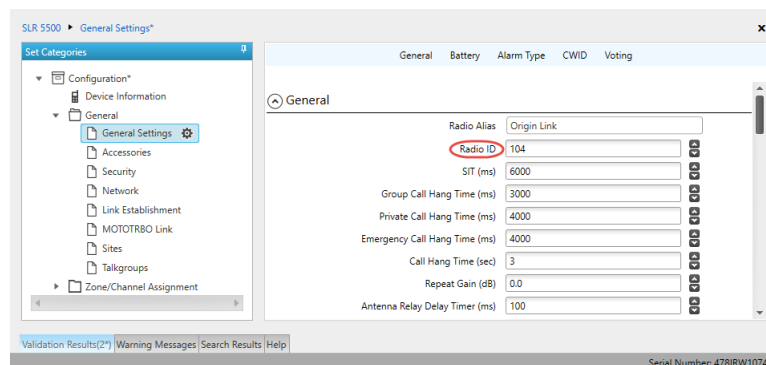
SLR 5500 ▸ General Settings*

×

Set Categories

Configuration*
Device Information
General
General Settings
Accessories
Security
Network
Link Establishment
MOTOTRBO Link
Sites
Talkgroups
Zone/Channel Assignment

General Battery Alarm Type CWID Voting

General

| | |
|---|---|
| Radio Alias | Origin Link |
| Radio ID | 104 |
| SIT (ms) | 6000 |
| Group Call Hang Time (ms) | 3000 |
| Private Call Hang Time (ms) | 4000 |
| Emergency Call Hang Time (ms) | 4000 |
| Call Hang Time (sec) | 3 |
| Repeat Gain (dB) | 0.0 |
| Antenna Relay Delay Timer (ms) | 100 |

Validation Results(2*) Warning Messages Search Results Help

Serial Number: 478IRW1074